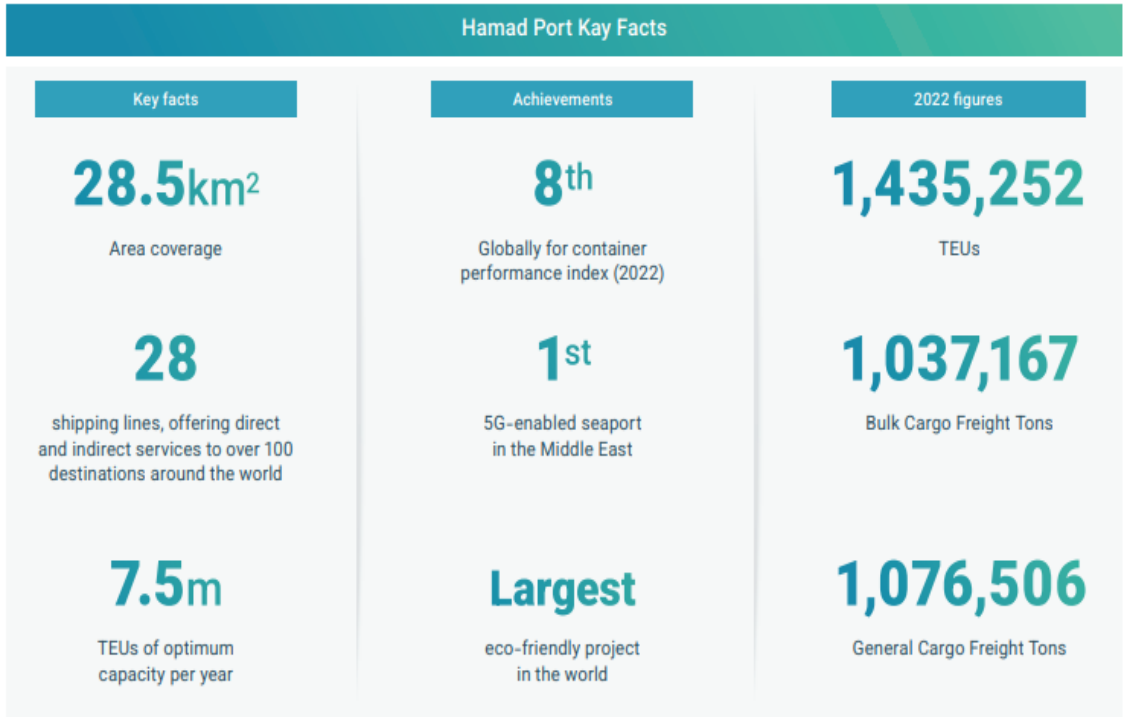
Hamad Port Kay Facts

Key facts

28.5km$^2$

Area coverage

28

shipping lines, offering direct and indirect services to over 100 destinations around the world

7.5m

TEUs of optimum capacity per year

Achievements

8th

Globally for container performance index (2022)

1st

5G-enabled seaport in the Middle East

Largest

eco-friendly project in the world

2022 figures

1,435,252

TEUs

1,037,167

Bulk Cargo Freight Tons

1,076,506

General Cargo Freight Tons